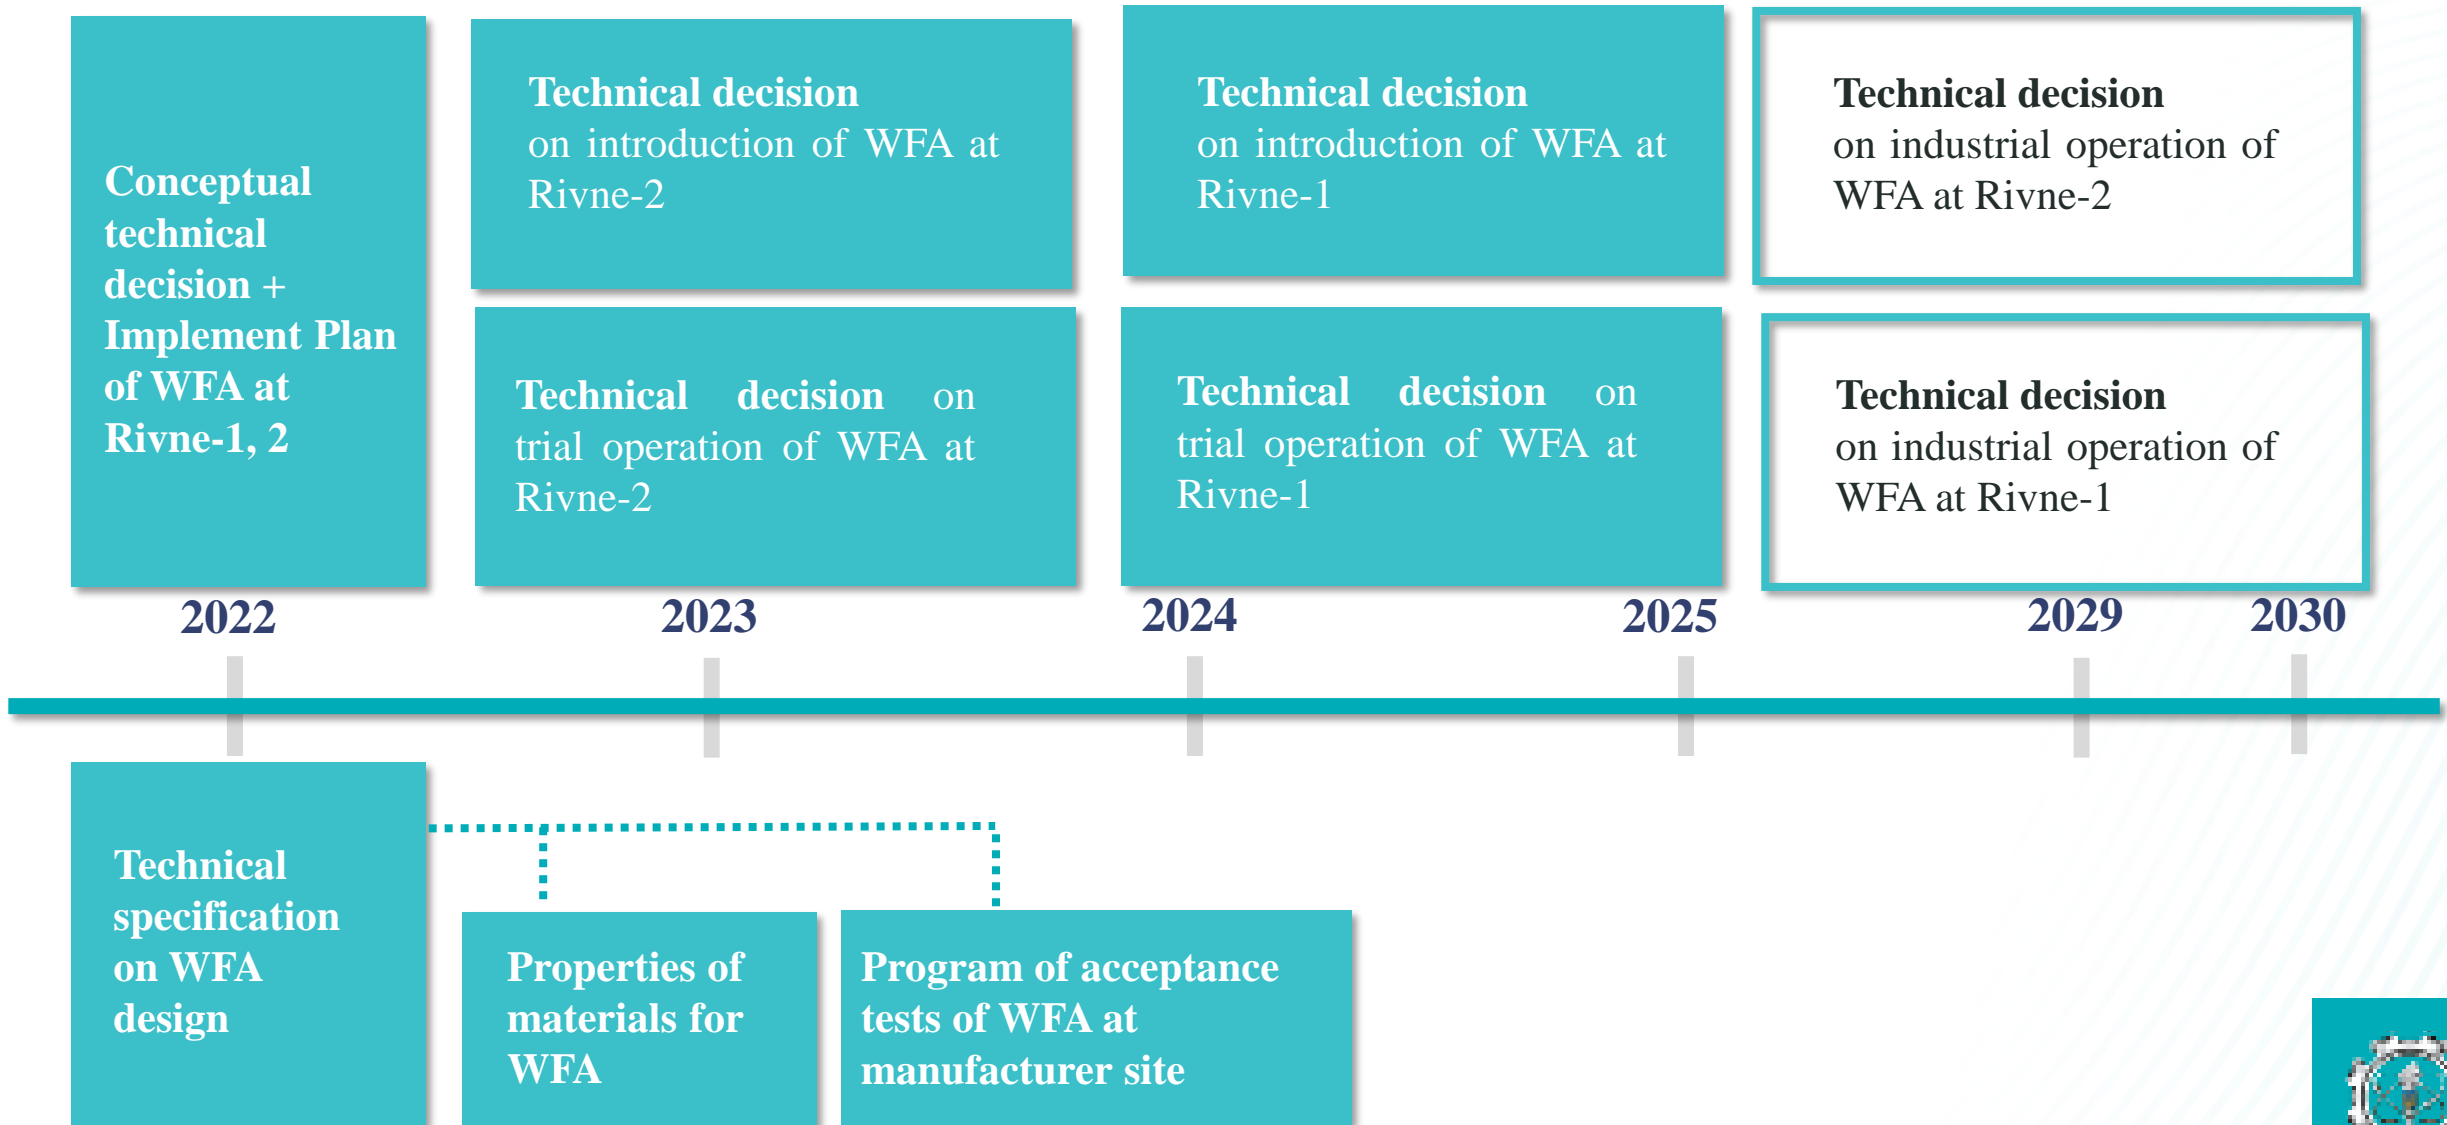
Conceptual technical decision + Implement Plan of WFA at Rivne-1, 2

Technical decision on introduction of WFA at Rivne-2

Technical decision on trial operation of WFA at Rivne-2

Technical decision on introduction of WFA at Rivne-1

Technical decision on trial operation of WFA at Rivne-1

Technical decision on industrial operation of WFA at Rivne-2

Technical decision on industrial operation of WFA at Rivne-1

2022

2023

2024

2025

2029

2030

Technical specification on WFA design

Properties of materials for WFA

Program of acceptance tests of WFA at manufacturer site